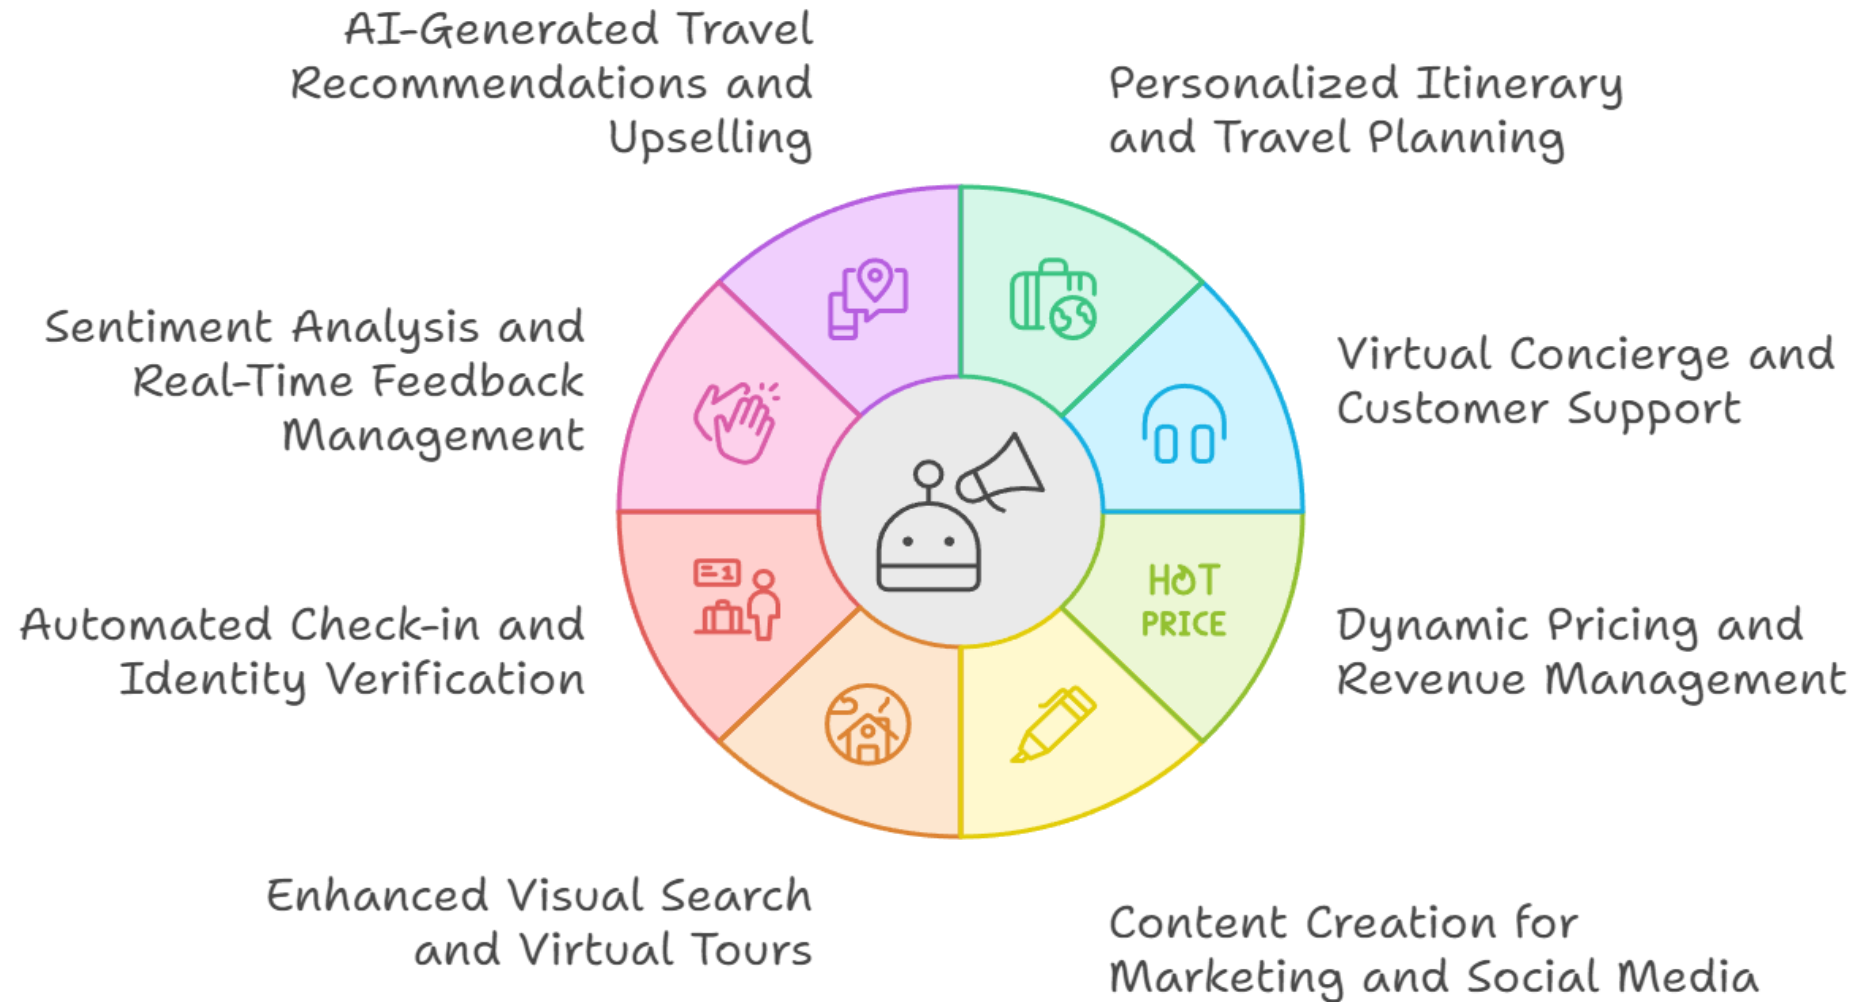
AI-Generated Travel Recommendations and Upselling

Personalized Itinerary and Travel Planning

Sentiment Analysis and Real-Time Feedback Management

Virtual Concierge and Customer Support

HOT PRICE

Automated Check-in and Identity Verification

Dynamic Pricing and Revenue Management

Enhanced Visual Search and Virtual Tours

Content Creation for Marketing and Social Media